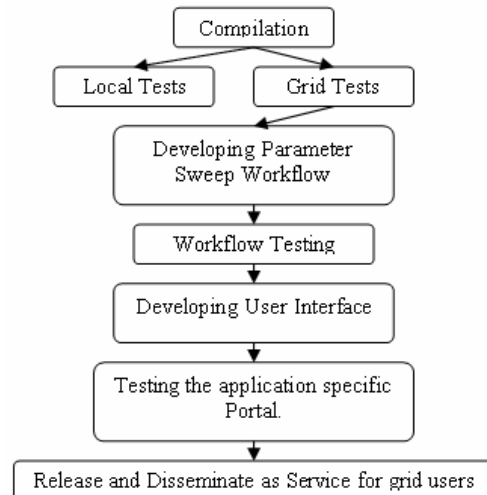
Compilation

Local Tests

Grid Tests

Developing Parameter Sweep Workflow

Workflow Testing

Developing User Interface

Testing the application specific Portal.

Release and Disseminate as Service for grid users